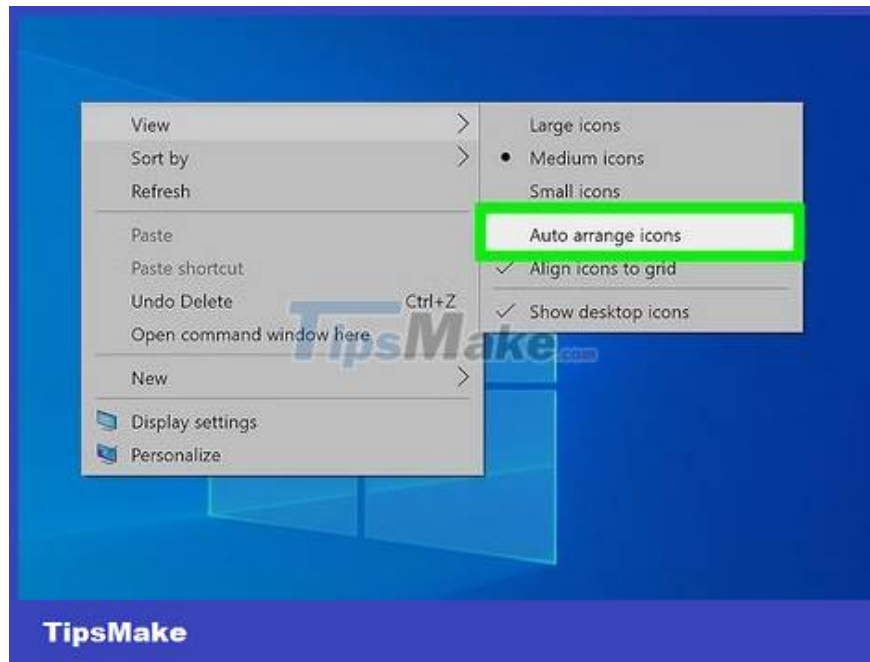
View
Sort by
Refresh

Paste
Paste shortcut
Undo Delete Ctrl+Z
Open command window here

New

Display settings
Personalize

Large icons
• Medium icons
Small icons

Auto arrange icons
✓ Align icons to grid

✓ Show desktop icons

TipsMake.com

TipsMake